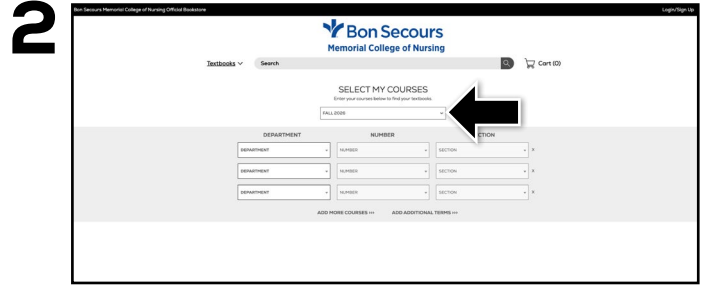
2

Bon Secours Memorial College of Nursing Official Bookstore

Login/Sign Up

Bon Secours
Memorial College of Nursing

Textbooks

Search

Cart (0)

SELECT MY COURSES
Enter your courses below to find your textbooks.

FALL 2025

DEPARTMENT

NUMBER

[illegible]CTION

| DEPARTMENT | NUMBER | SECTION | X |
|---|---|---|---|
| DEPARTMENT | NUMBER | SECTION | X |
| DEPARTMENT | NUMBER | SECTION | X |

ADD MORE COURSES >>

ADD ADDITIONAL TERMS >>